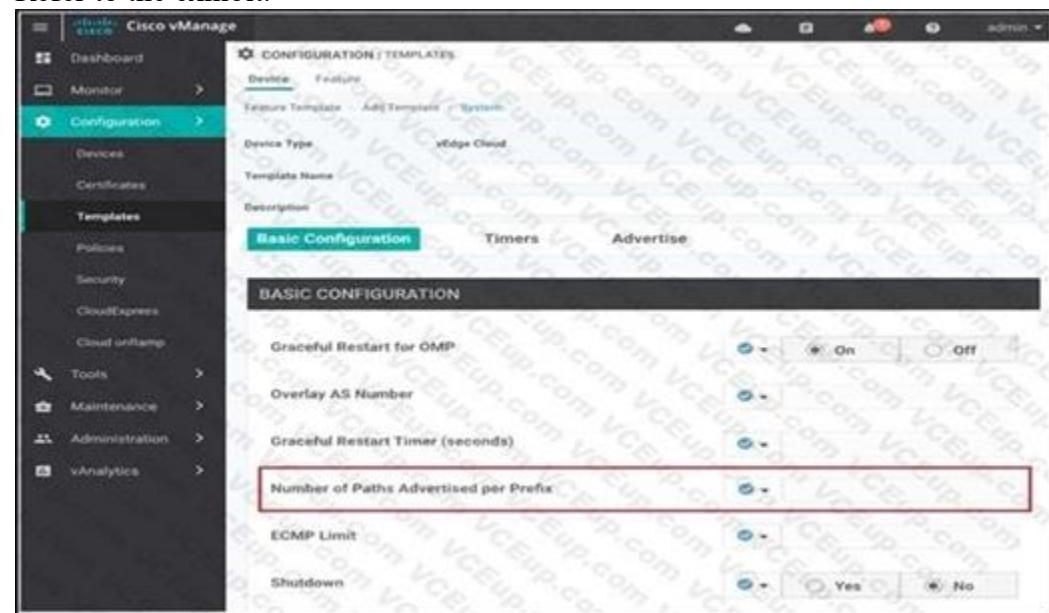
Cisco vManage

admin

Dashboard
Monitor
Configuration
Devices
Certificates
Templates
Policies
Security
CloudExpress
Cloud onRamp
Tools
Maintenance
Administration
vAnalytics

CONFIGURATION | TEMPLATES
Device Feature
Feature Template > Add Template > System
Device Type vEdge Cloud
Template Name
Description

Basic Configuration Timers Advertise

BASIC CONFIGURATION

Graceful Restart for OMP On Off
Overlay AS Number
Graceful Restart Timer (seconds)
Number of Paths Advertised per Prefix
ECMP Limit
Shutdown Yes No